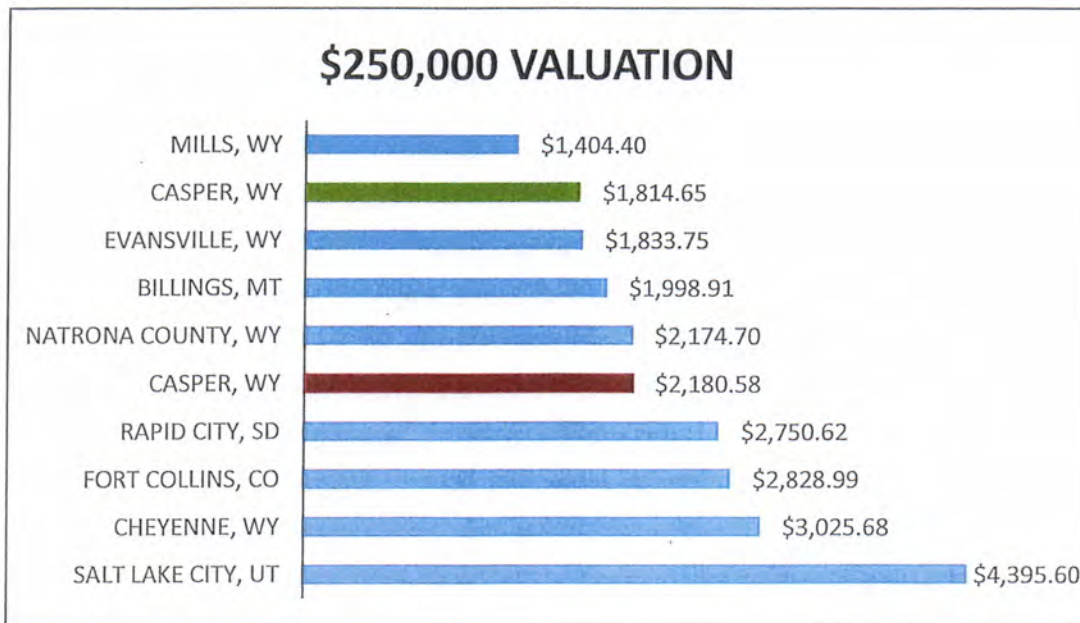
$250,000 VALUATION

MILLS, WY $1,404.40
CASPER, WY $1,814.65
EVANSVILLE, WY $1,833.75
BILLINGS, MT $1,998.91
NATRONA COUNTY, WY $2,174.70
CASPER, WY $2,180.58
RAPID CITY, SD $2,750.62
FORT COLLINS, CO $2,828.99
CHEYENNE, WY $3,025.68
SALT LAKE CITY, UT $4,395.60